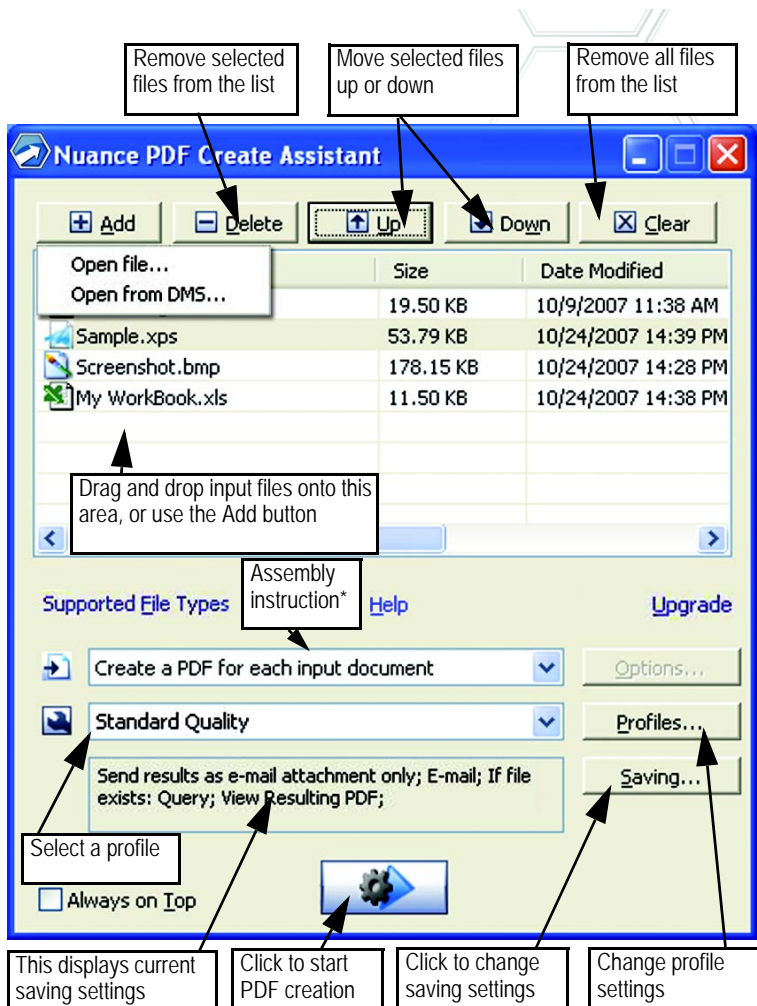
Remove selected files from the list

Move selected files up or down

Remove all files from the list

Nuance PDF Create Assistant

Add

Delete

Up

Down

Clear

Open file...

Open from DMS...

| | Size | Date Modified |
|---|---|---|
| | 19.50 KB | 10/9/2007 11:38 AM |
| Sample.xps | 53.79 KB | 10/24/2007 14:39 PM |
| Screenshot.bmp | 178.15 KB | 10/24/2007 14:28 PM |
| My WorkBook.xls | 11.50 KB | 10/24/2007 14:38 PM |

Drag and drop input files onto this area, or use the Add button

Supported File Types

Assembly instruction*

Help

Upgrade

Create a PDF for each input document

Options...

Standard Quality

Profiles...

Send results as e-mail attachment only; E-mail; If file exists: Query; View Resulting PDF;

Saving...

Select a profile

Always on Top

This displays current saving settings

Click to start PDF creation

Click to change saving settings

Change profile settings